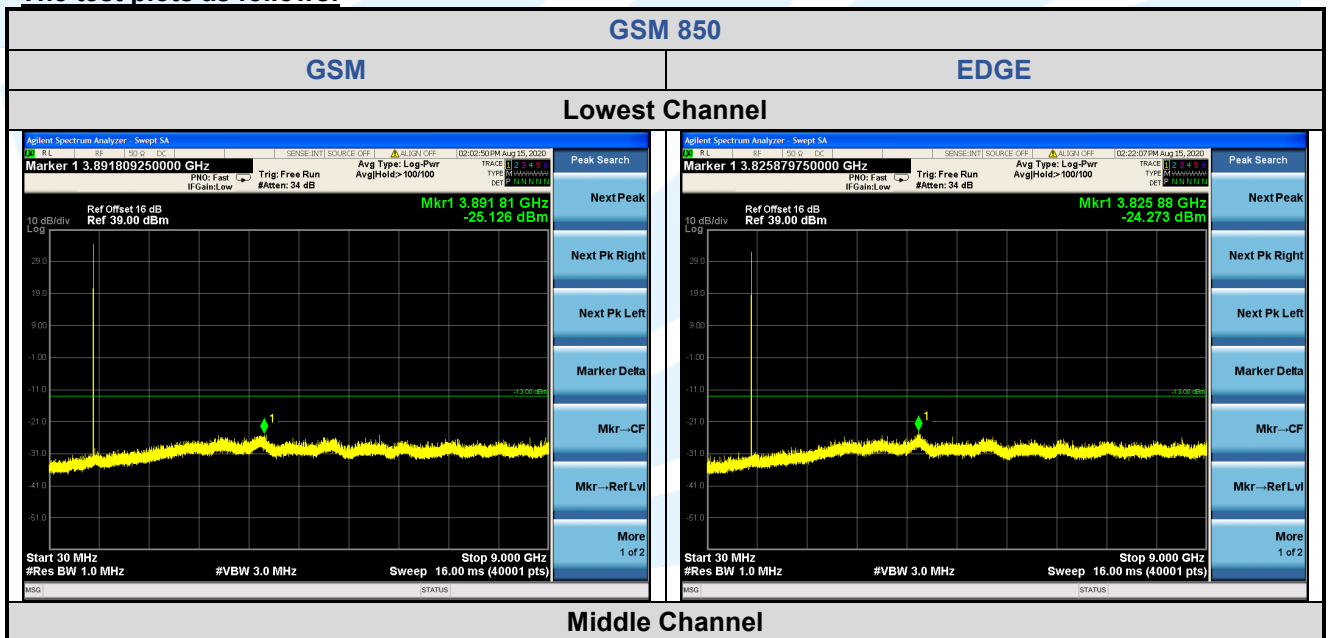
The test plots as follows:

| GSM 850 | |
|---|---|
| GSM | EDGE |
| Lowest Channel | |

Agilent Spectrum Analyzer - Swept SA
RL RF 50 Ω DC SENSE:INT SOURCE OFF ALIGN OFF 02:02:50 PM Aug 15, 2020
Marker 1 3.891809250000 GHz
PNO: Fast IFGain:Low Trig: Free Run #Atten: 34 dB Avg Type: Log-Pwr Avg|Hold:>100/100
TRACE 1 2 3 4 5 6 TYPE M DET P N N N N N
Ref Offset 16 dB
10 dB/div Ref 39.00 dBm
Log
Mkr1 3.891 81 GHz
-25.126 dBm
29.0
19.0
9.00
-1.00
-11.0
-13.00 dBm
-21.0
-31.0
-41.0
-51.0
1
Start 30 MHz
#Res BW 1.0 MHz #VBW 3.0 MHz
Stop 9.000 GHz
Sweep 16.00 ms (40001 pts)
MSG STATUS
Peak Search
Next Peak
Next Pk Right
Next Pk Left
Marker Delta
Mkr→CF
Mkr→Ref Lvl
More 1 of 2

Agilent Spectrum Analyzer - Swept SA
RL RF 50 Ω DC SENSE:INT SOURCE OFF ALIGN OFF 02:22:07 PM Aug 15, 2020
Marker 1 3.825879750000 GHz
PNO: Fast IFGain:Low Trig: Free Run #Atten: 34 dB Avg Type: Log-Pwr Avg|Hold:>100/100
TRACE 1 2 3 4 5 6 TYPE M DET P N N N N N
Ref Offset 16 dB
10 dB/div Ref 39.00 dBm
Log
Mkr1 3.825 88 GHz
-24.273 dBm
29.0
19.0
9.00
-1.00
-11.0
-13.00 dBm
-21.0
-31.0
-41.0
-51.0
1
Start 30 MHz
#Res BW 1.0 MHz #VBW 3.0 MHz
Stop 9.000 GHz
Sweep 16.00 ms (40001 pts)
MSG STATUS
Peak Search
Next Peak
Next Pk Right
Next Pk Left
Marker Delta
Mkr→CF
Mkr→Ref Lvl
More 1 of 2

Middle Channel